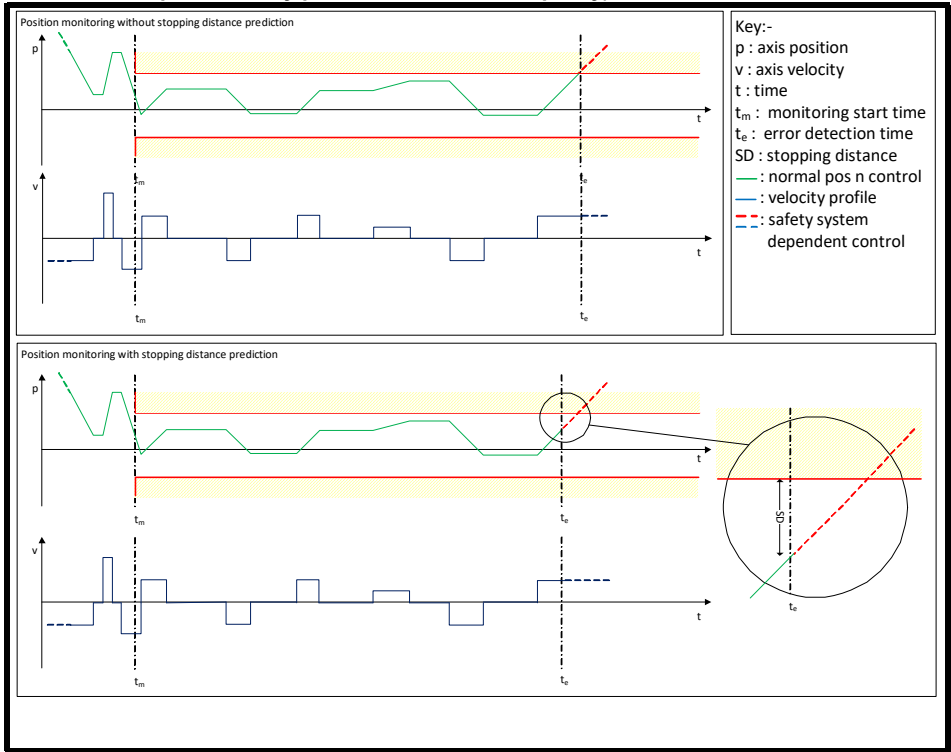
Position monitoring without stopping distance prediction

p

t

$t_m$

$t_e$

v

t

$t_m$

$t_e$

Key:-
p : axis position
v : axis velocity
t : time
$t_m$ : monitoring start time
$t_e$ : error detection time
SD : stopping distance
: normal pos n control
: velocity profile
: safety system dependent control

Position monitoring with stopping distance prediction

p

t

$t_m$

$t_e$

v

t

$t_m$

$t_e$

SD

$t_e$